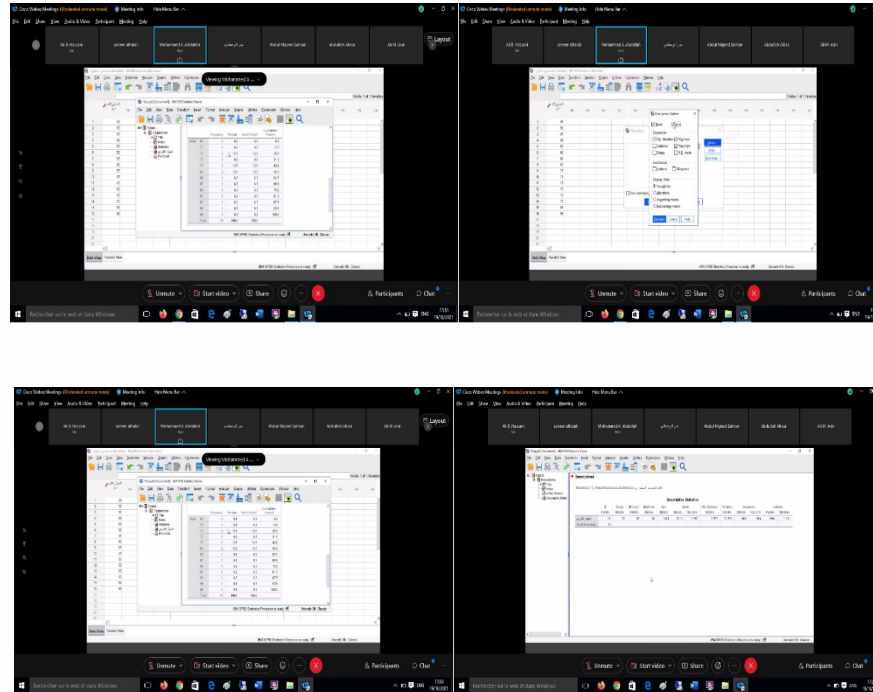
Cisco Webex Meetings (Moderated unmute mode) Meeting Info Hide Menu Bar
File Edit Share View Audio & Video Participant Meeting Help
Ali K Hassan
sameer alhaidi
Mohammed A. Abdullah
Abdul Majeed Salman
Abdullah Alissa
Ali H Jalal
Layout
Viewing Mohammed A. ...
Unmute
Start video
Share
Participants
Chat
Rechercher sur le web et dans Windows

Cisco Webex Meetings (Moderated unmute mode) Meeting Info Hide Menu Bar
File Edit Share View Audio & Video Participant Meeting Help
Ali K Hassan
sameer alhaidi
Mohammed A. Abdullah
Abdul Majeed Salman
Abdullah Alissa
Ali H Jalal
Descriptives: Options
Mean
Sum
Dispersion
Std. deviation
Minimum
Variance
Maximum
Range
S.E. mean
Distribution
Kurtosis
Skewness
Display Order
Variable list
Alphabetic
Ascending means
Descending means
Continue
Cancel
Help
Unmute
Start video
Share
Participants
Chat
Rechercher sur le web et dans Windows

Cisco Webex Meetings (Moderated unmute mode) Meeting Info Hide Menu Bar
File Edit Share View Audio & Video Participant Meeting Help
Ali K Hassan
sameer alhaidi
Mohammed A. Abdullah
Abdul Majeed Salman
Abdullah Alissa
Ali H Jalal
Layout
Viewing Mohammed A. ...
Unmute
Start video
Share
Participants
Chat
Rechercher sur le web et dans Windows

Cisco Webex Meetings (Moderated unmute mode) Meeting Info Hide Menu Bar
File Edit Share View Audio & Video Participant Meeting Help
Ali K Hassan
sameer alhaidi
Mohammed A. Abdullah
Abdul Majeed Salman
Abdullah Alissa
Ali H Jalal
Descriptives
Descriptive Statistics
Unmute
Start video
Share
Participants
Chat
Rechercher sur le web et dans Windows